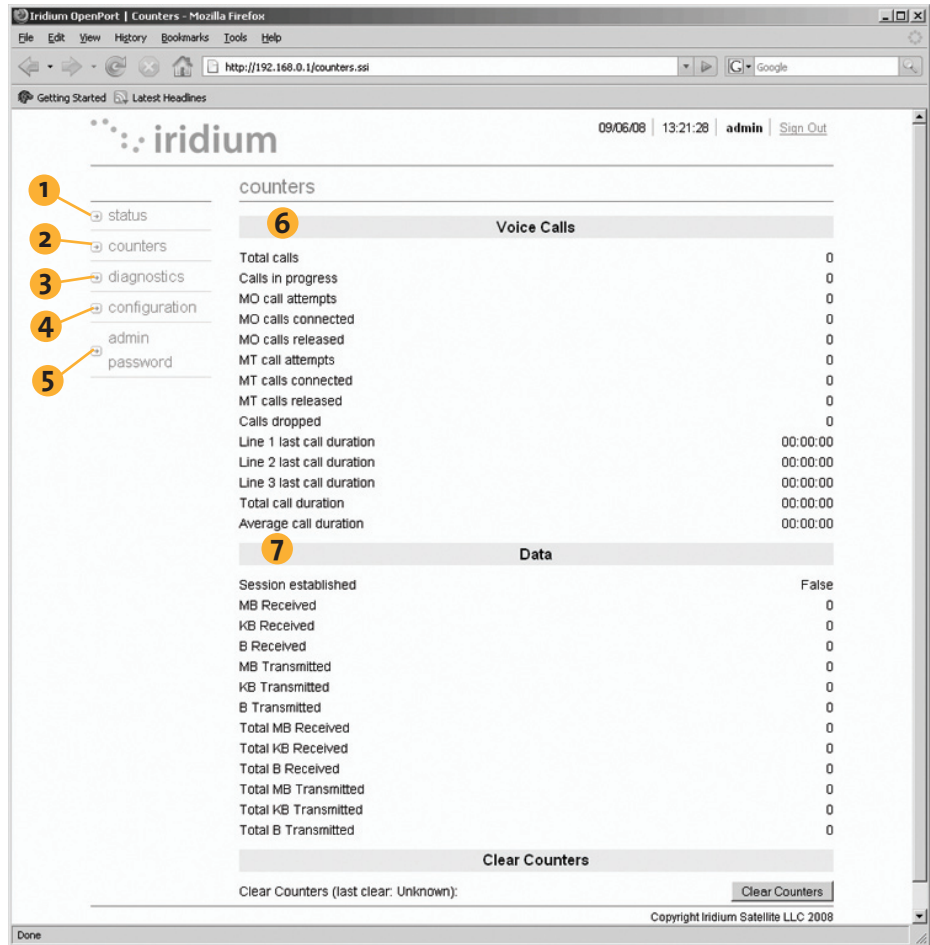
Iridium OpenPort | Counters - Mozilla Firefox

File Edit View History Bookmarks Tools Help

http://192.168.0.1/counters.ssi

Google

Getting Started Latest Headlines

iridium

09/06/08 | 13:21:28 | admin | Sign Out

1 status
2 counters
3 diagnostics
4 configuration
5 admin password

counters

6

| Voice Calls | |
|---|---|
| Total calls | 0 |
| Calls in progress | 0 |
| MO call attempts | 0 |
| MO calls connected | 0 |
| MO calls released | 0 |
| MT call attempts | 0 |
| MT calls connected | 0 |
| MT calls released | 0 |
| Calls dropped | 0 |
| Line 1 last call duration | 00:00:00 |
| Line 2 last call duration | 00:00:00 |
| Line 3 last call duration | 00:00:00 |
| Total call duration | 00:00:00 |
| Average call duration | 00:00:00 |

7

| Data | |
|---|---|
| Session established | False |
| MB Received | 0 |
| KB Received | 0 |
| B Received | 0 |
| MB Transmitted | 0 |
| KB Transmitted | 0 |
| B Transmitted | 0 |
| Total MB Received | 0 |
| Total KB Received | 0 |
| Total B Received | 0 |
| Total MB Transmitted | 0 |
| Total KB Transmitted | 0 |
| Total B Transmitted | 0 |

Clear Counters

Clear Counters (last clear: Unknown): Clear Counters

Copyright Iridium Satellite LLC 2008

Done